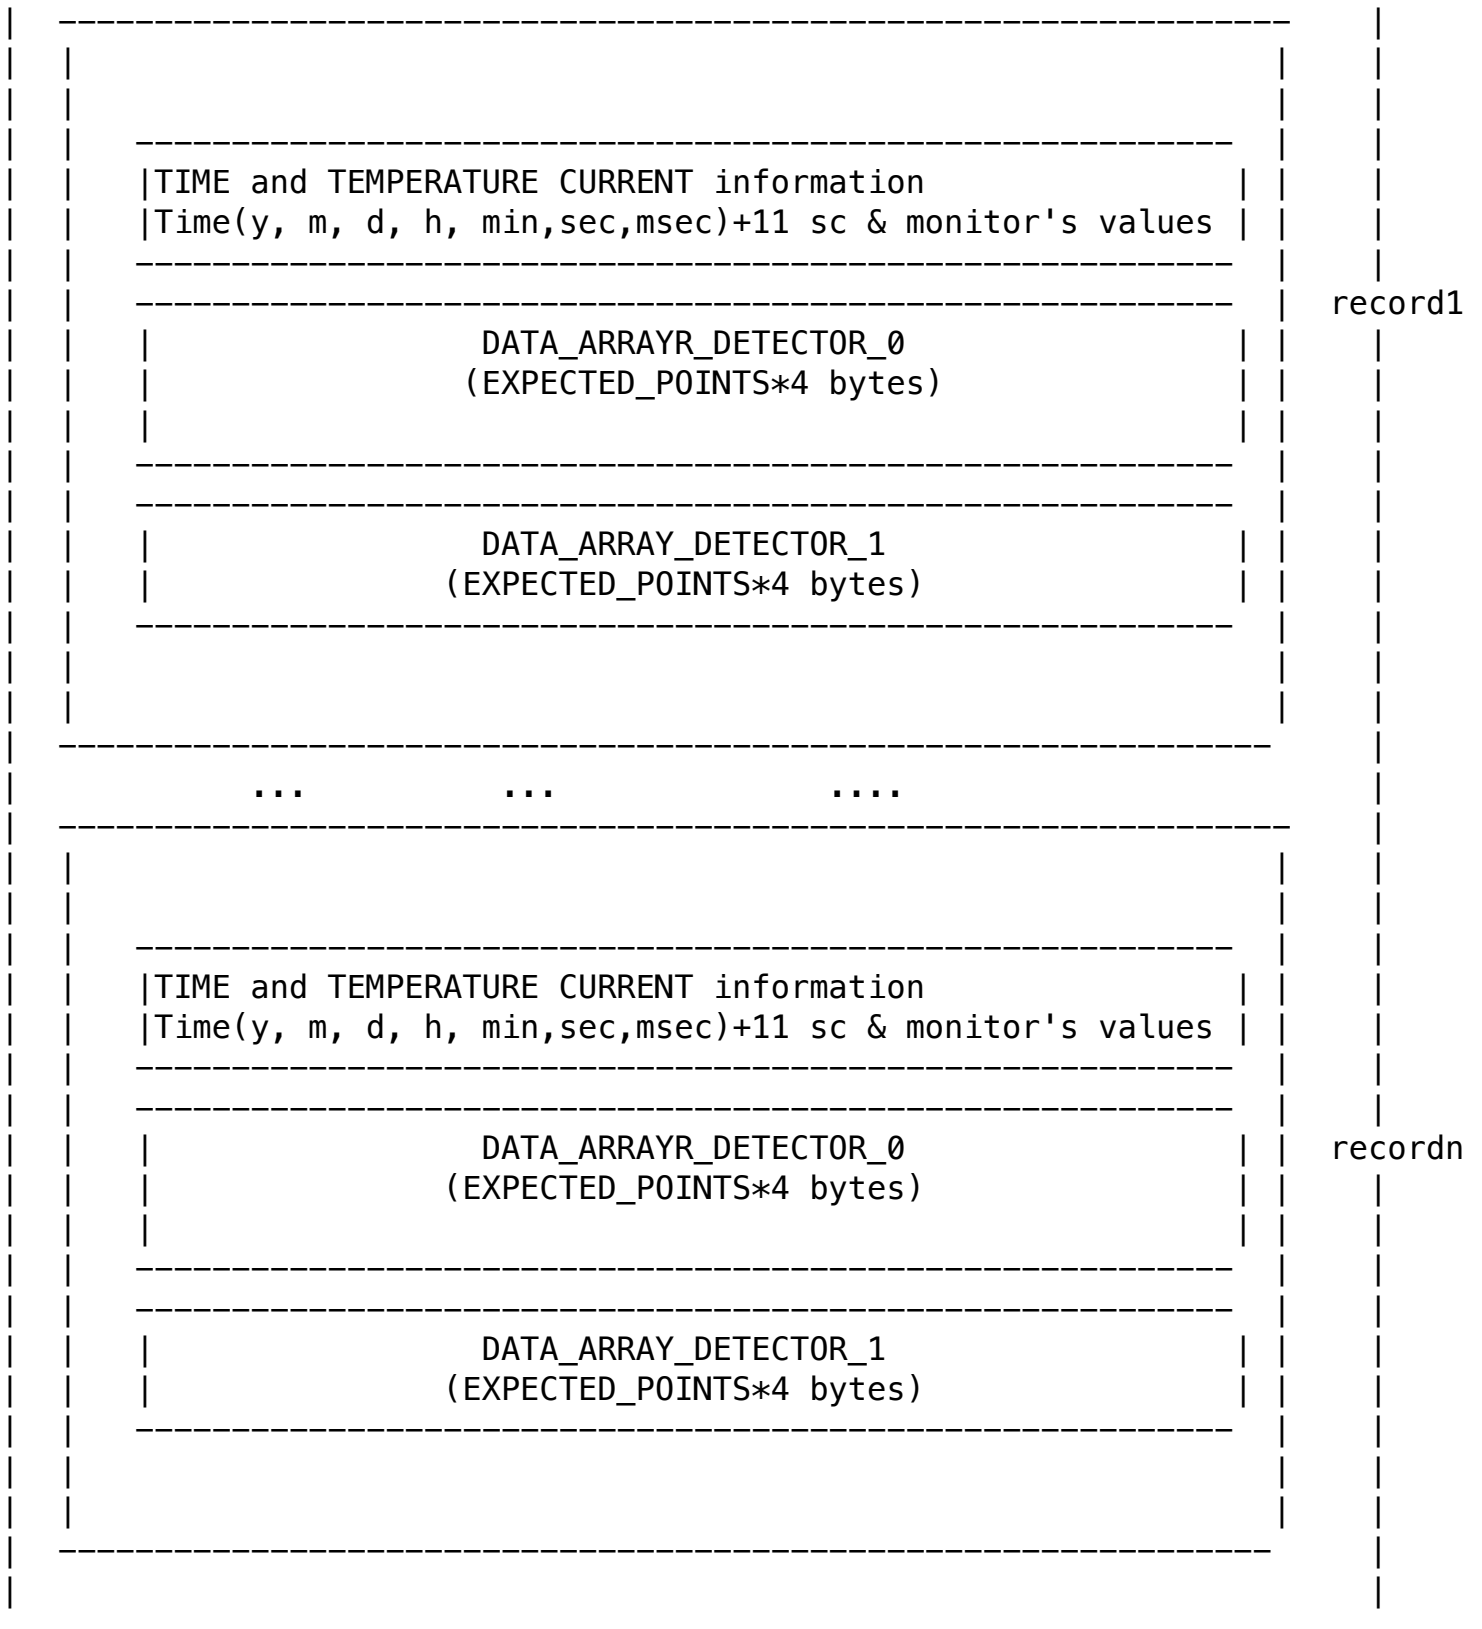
TIME and TEMPERATURE CURRENT information
Time(y, m, d, h, min,sec,msec)+11 sc & monitor's values

DATA_ARRAYR_DETECTOR_0
(EXPECTED_POINTS*4 bytes)

record1

DATA_ARRAY_DETECTOR_1
(EXPECTED_POINTS*4 bytes)

... ... ....

TIME and TEMPERATURE CURRENT information
Time(y, m, d, h, min,sec,msec)+11 sc & monitor's values

DATA_ARRAYR_DETECTOR_0
(EXPECTED_POINTS*4 bytes)

recordn

DATA_ARRAY_DETECTOR_1
(EXPECTED_POINTS*4 bytes)